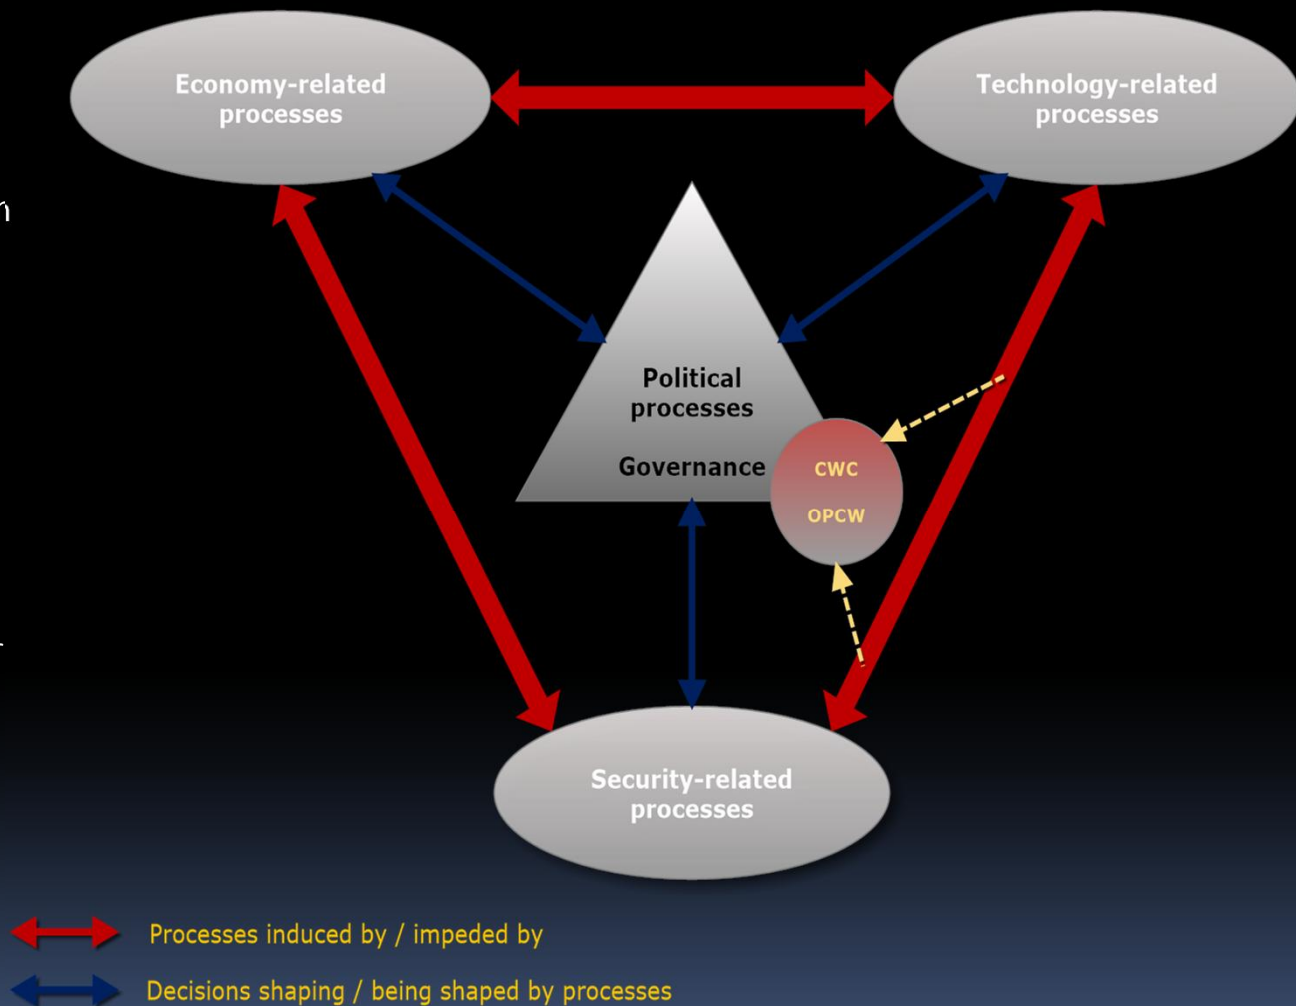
Economy-related processes

Technology-related processes

Political processes

Governance

CWC

OPCW

Security-related processes

Processes induced by / impeded by

Decisions shaping / being shaped by processes